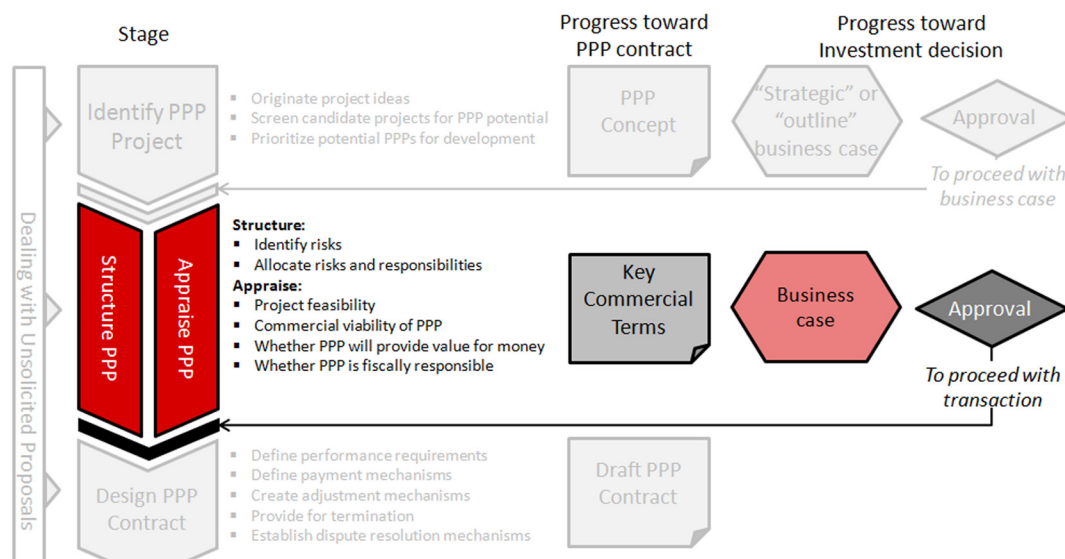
Stage

Progress toward PPP contract

Progress toward Investment decision

Dealing with Unsolicited Proposals

Identify PPP Project

Originate project ideas
Screen candidate projects for PPP potential
Prioritize potential PPPs for development

PPP Concept

"Strategic" or "outline" business case

Approval

To proceed with business case

Structure PPP

Appraise PPP

Structure:
Identify risks
Allocate risks and responsibilities
Appraise:
Project feasibility
Commercial viability of PPP
Whether PPP will provide value for money
Whether PPP is fiscally responsible

Key Commercial Terms

Business case

Approval

To proceed with transaction

Design PPP Contract

Define performance requirements
Define payment mechanisms
Create adjustment mechanisms
Provide for termination
Establish dispute resolution mechanisms

Draft PPP Contract